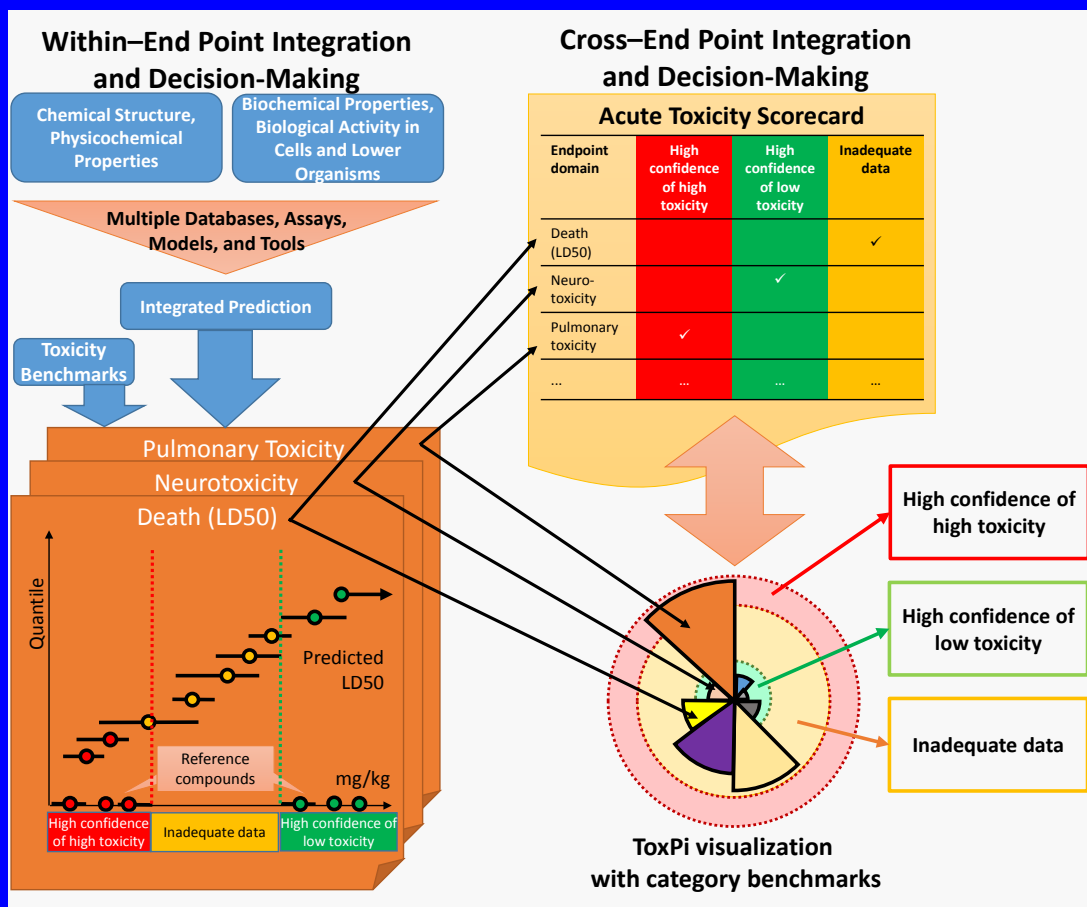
Within–End Point Integration and Decision-Making

Chemical Structure, Physicochemical Properties

Biochemical Properties, Biological Activity in Cells and Lower Organisms

Multiple Databases, Assays, Models, and Tools

Integrated Prediction

Toxicity Benchmarks

Pulmonary Toxicity

Neurotoxicity

Death (LD50)

Quantile

Predicted LD50

Reference compounds

mg/kg

High confidence of high toxicity

Inadequate data

High confidence of low toxicity

Cross–End Point Integration and Decision-Making

Acute Toxicity Scorecard

| Endpoint domain | High confidence of high toxicity | High confidence of low toxicity | Inadequate data |
|---|---|---|---|
| Death (LD50) | | | ✓ |
| Neuro-toxicity | | ✓ | |
| Pulmonary toxicity | ✓ | | |
| ... | ... | ... | ... |

High confidence of high toxicity

High confidence of low toxicity

Inadequate data

ToxPi visualization with category benchmarks